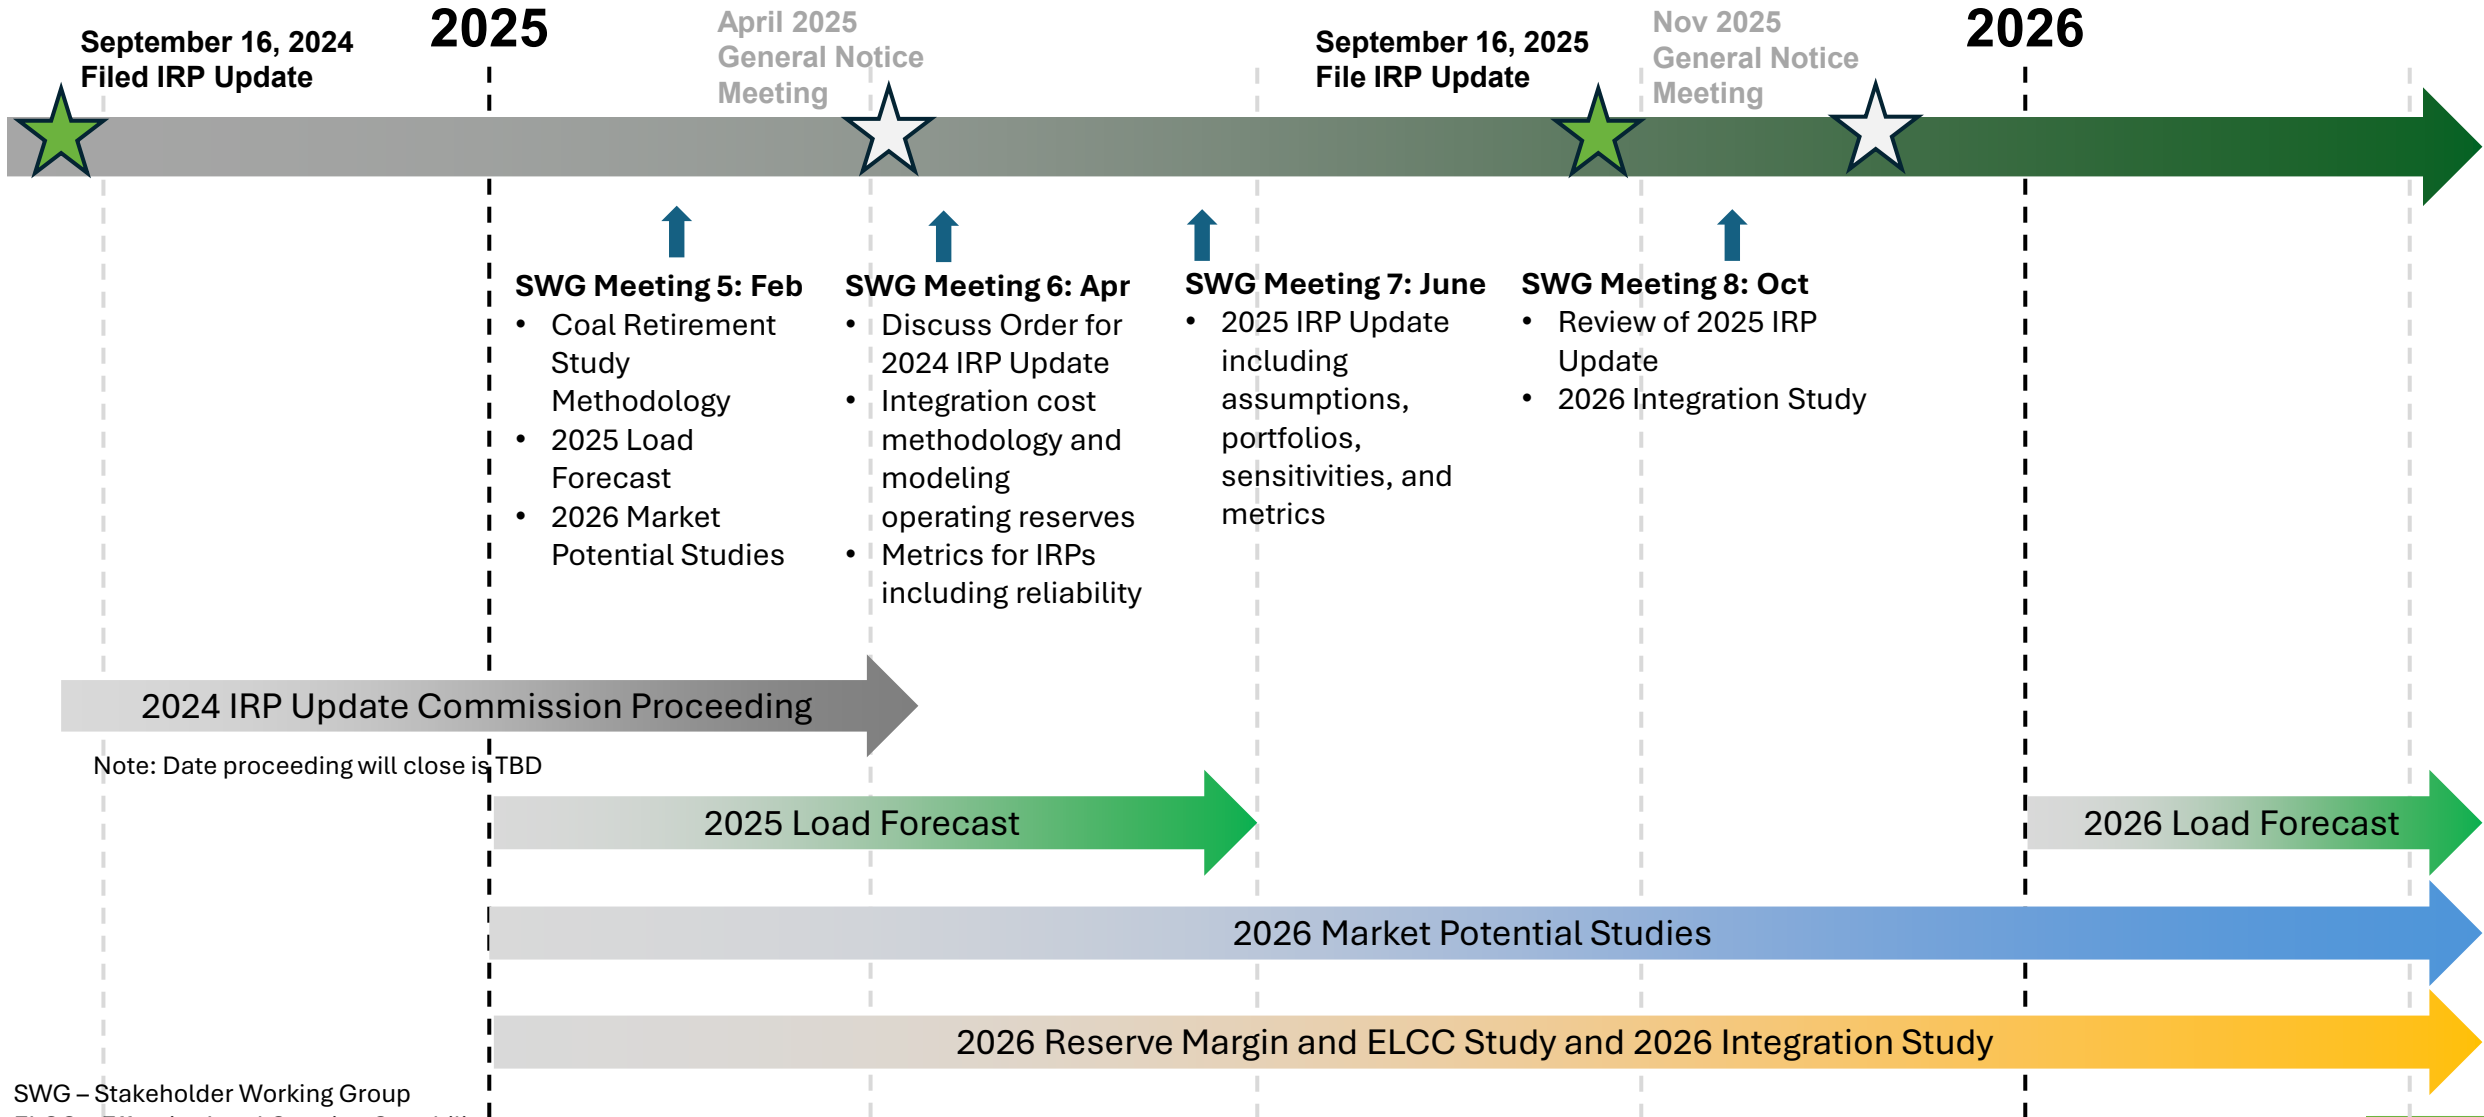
September 16, 2024
Filed IRP Update

2025

April 2025
General Notice
Meeting

September 16, 2025
File IRP Update

Nov 2025
General Notice
Meeting

2026

SWG Meeting 5: Feb
- Coal Retirement Study Methodology
- 2025 Load Forecast
- 2026 Market Potential Studies

SWG Meeting 6: Apr
- Discuss Order for 2024 IRP Update
- Integration cost methodology and modeling operating reserves
- Metrics for IRPs including reliability

SWG Meeting 7: June
- 2025 IRP Update including assumptions, portfolios, sensitivities, and metrics

SWG Meeting 8: Oct
- Review of 2025 IRP Update
- 2026 Integration Study

2024 IRP Update Commission Proceeding

Note: Date proceeding will close is TBD

2025 Load Forecast

2026 Load Forecast

2026 Market Potential Studies

2026 Reserve Margin and ELCC Study and 2026 Integration Study

SWG – Stakeholder Working Group
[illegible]